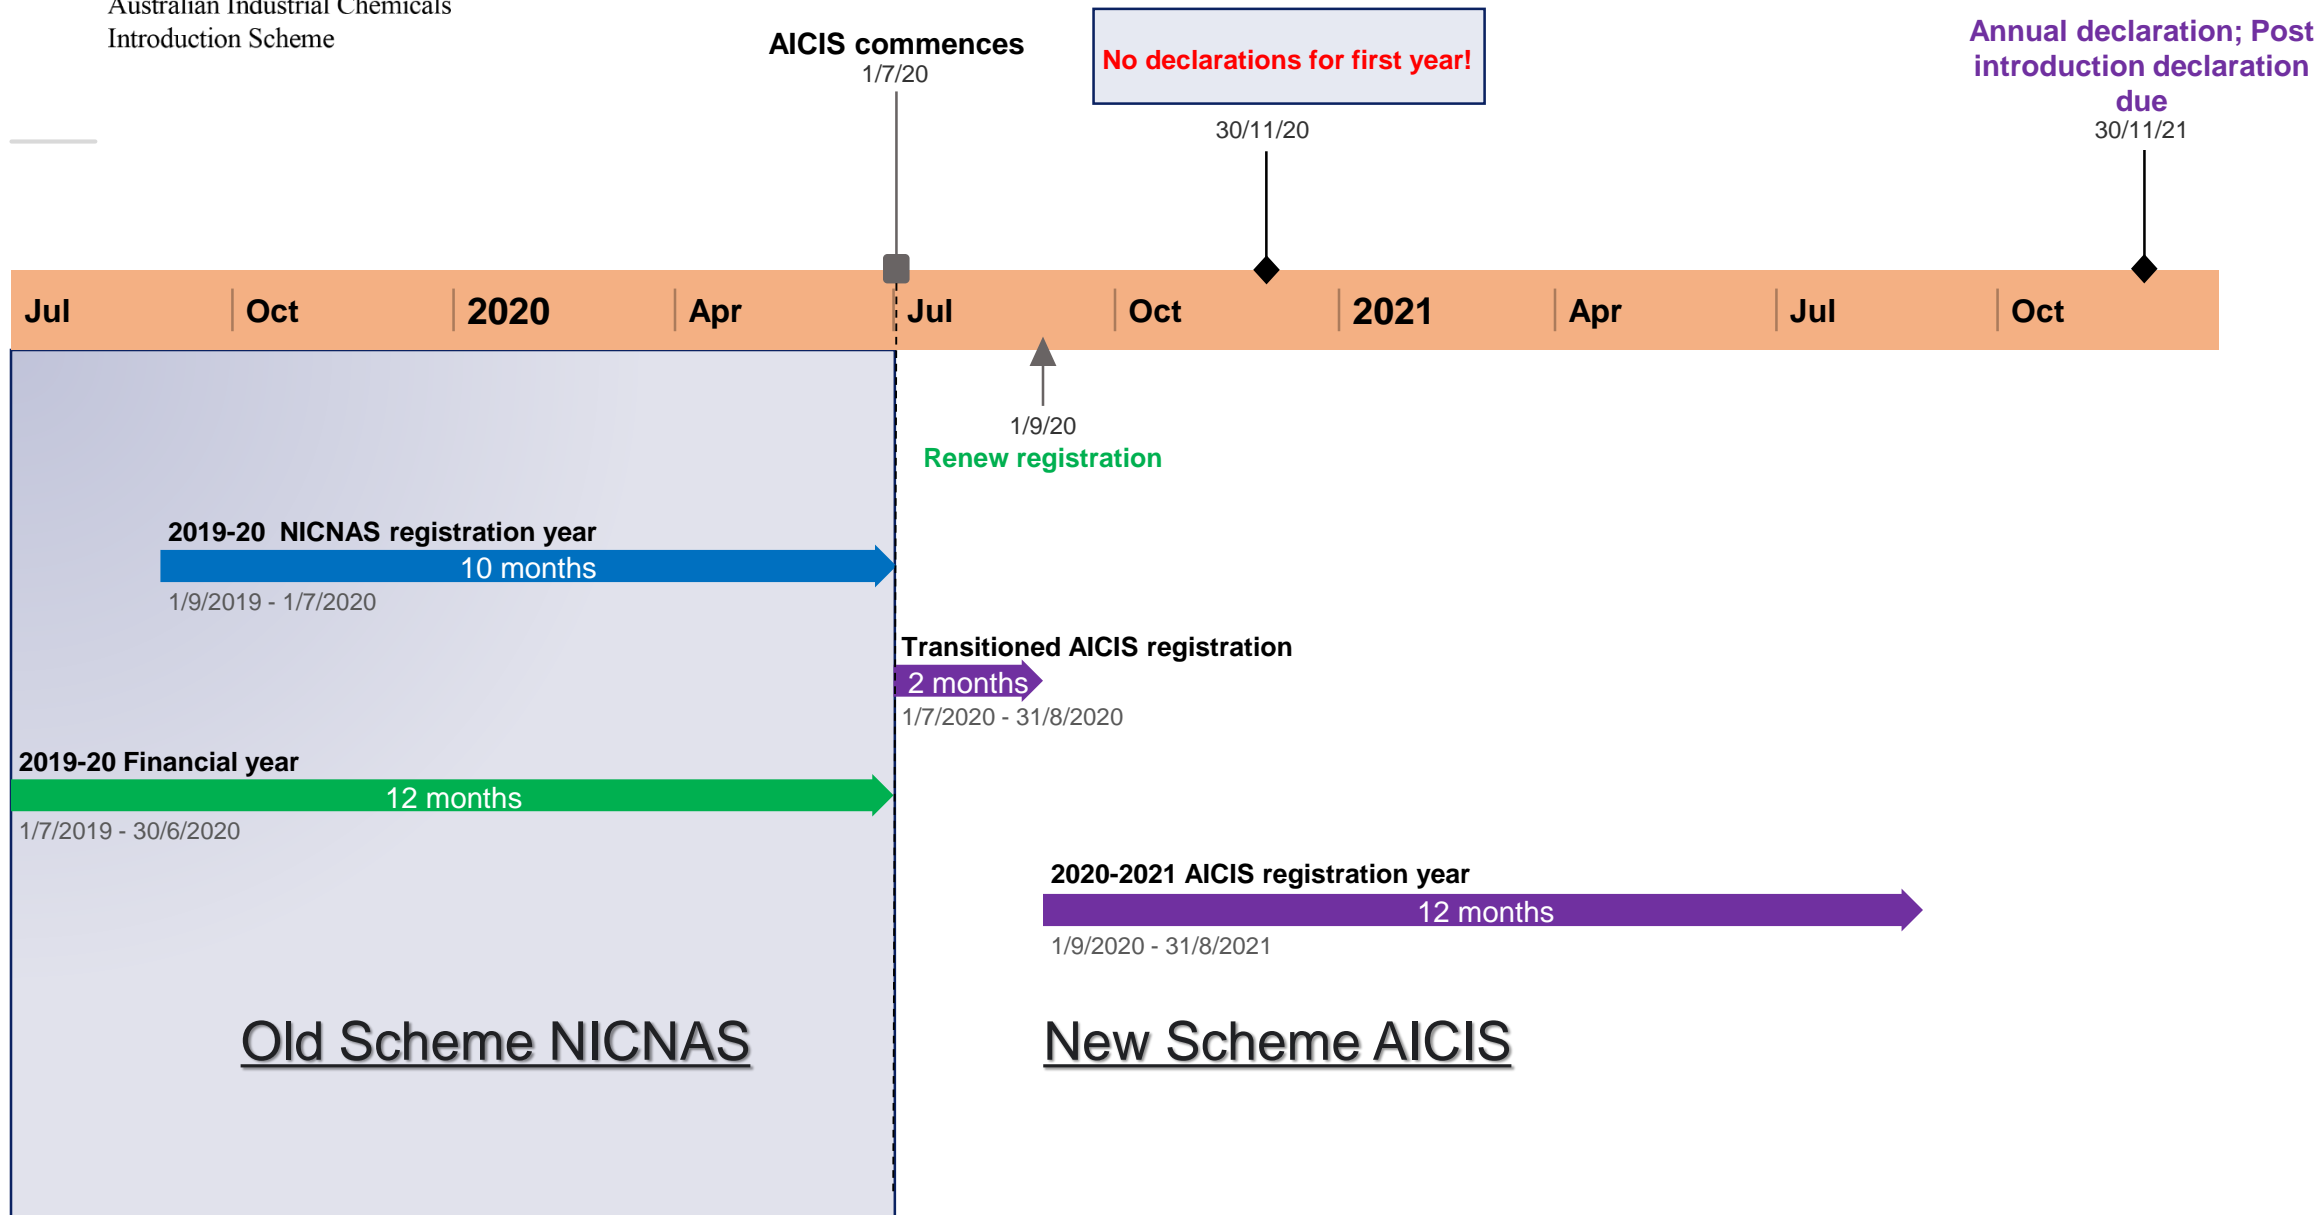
Australian Industrial Chemicals Introduction Scheme

AICIS commences
1/7/20

No declarations for first year!

30/11/20

Annual declaration; Post introduction declaration due
30/11/21

| Jul | Oct | 2020 | Apr | Jul | Oct | 2021 | Apr | Jul | Oct |
|---|---|---|---|---|---|---|---|---|---|

1/9/20
Renew registration

2019-20 NICNAS registration year
10 months
1/9/2019 - 1/7/2020

Transitioned AICIS registration
2 months
1/7/2020 - 31/8/2020

2019-20 Financial year
12 months
1/7/2019 - 30/6/2020

2020-2021 AICIS registration year
12 months
1/9/2020 - 31/8/2021

Old Scheme NICNAS

New Scheme AICIS